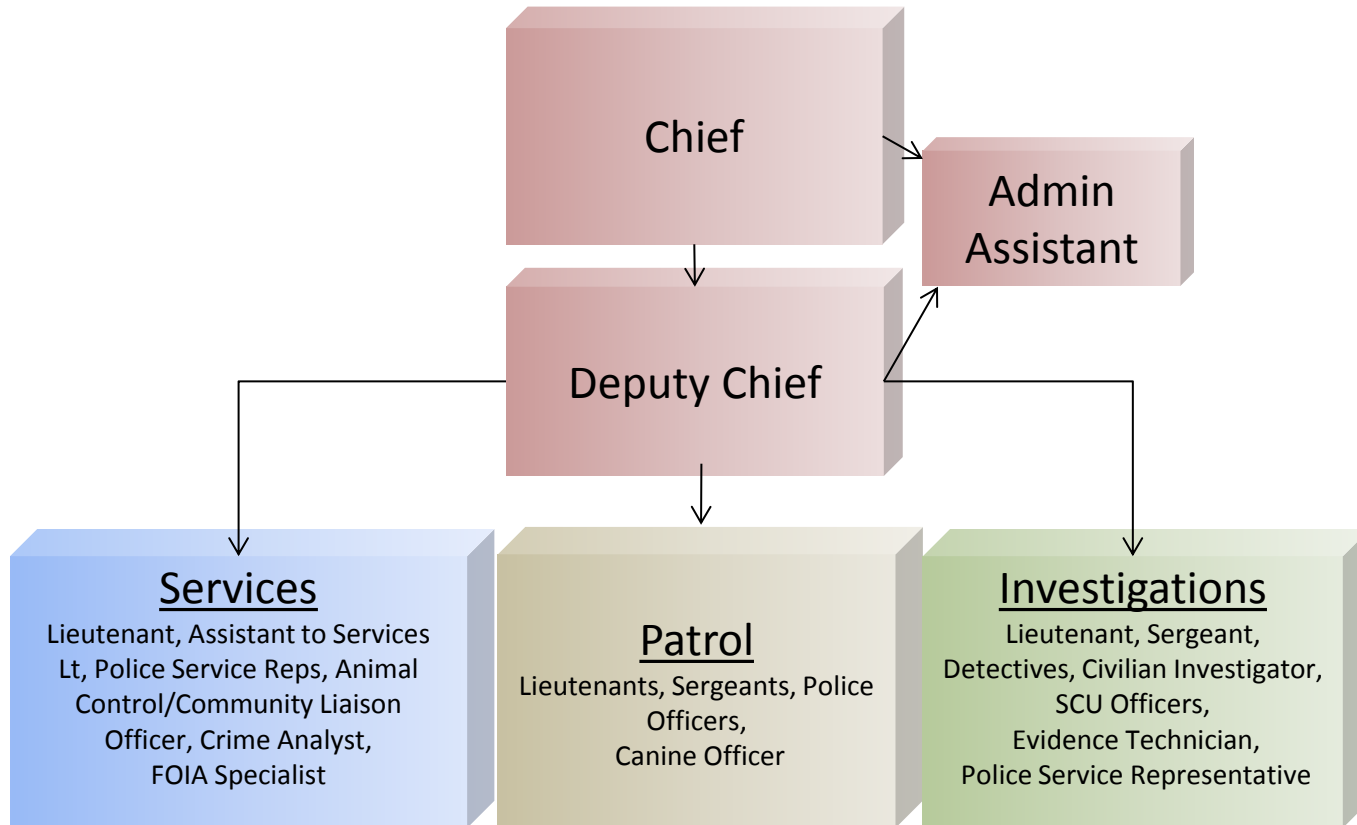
Chief

Admin Assistant

Deputy Chief

Services
Lieutenant, Assistant to Services Lt, Police Service Reps, Animal Control/Community Liaison Officer, Crime Analyst, FOIA Specialist

Patrol
Lieutenants, Sergeants, Police Officers,
Canine Officer

Investigations
Lieutenant, Sergeant, Detectives, Civilian Investigator, SCU Officers, Evidence Technician, Police Service Representative